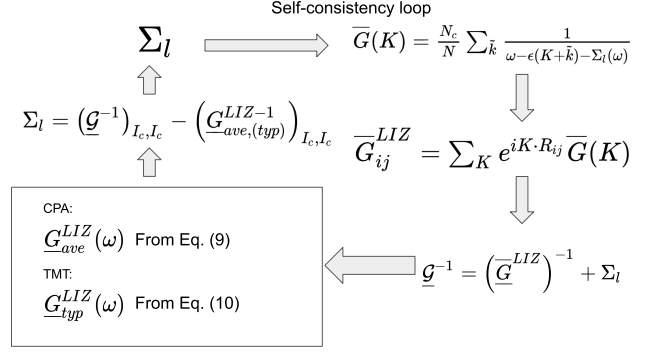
Self-consistency loop

$\Sigma_l$

$\overline{G}(K) = \frac{N_c}{N} \sum_{\tilde{k}} \frac{1}{\omega - \epsilon(K+\tilde{k}) - \Sigma_l(\omega)}$

$\Sigma_l = \left(\underline{\mathcal{G}}^{-1}\right)_{I_c, I_c} - \left(\underline{G}^{LIZ-1}_{ave,(typ)}\right)_{I_c, I_c}$

$\overline{G}^{LIZ}_{ij} = \sum_K e^{iK \cdot R_{ij}} \overline{G}(K)$

CPA:

$\underline{G}^{LIZ}_{ave}(\omega)$ From Eq. (9)

TMT:

$\underline{G}^{LIZ}_{typ}(\omega)$ From Eq. (10)

$\underline{\mathcal{G}}^{-1} = \left(\underline{\overline{G}}^{LIZ}\right)^{-1} + \Sigma_l$